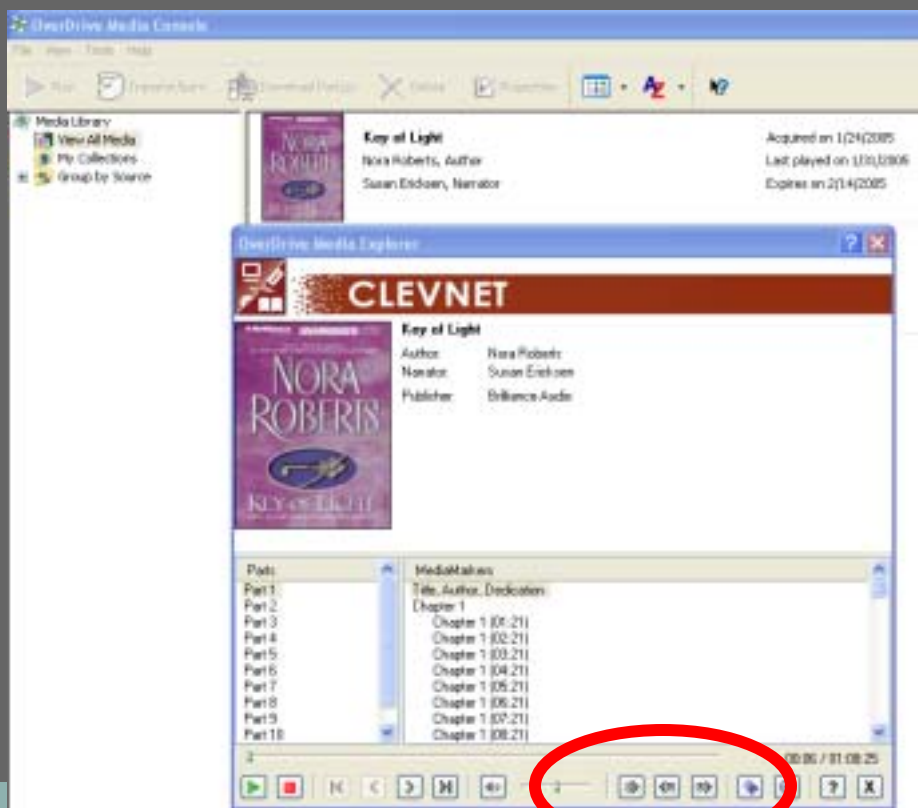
OverDrive Media Console

File View Tools Help

Play Transfer Burn Download Part(s) Delete Properties

Media Library
View All Media
My Collections
Group by Source

NORA ROBERTS

Key of Light
Nora Roberts, Author
Susan Ericksen, Narrator

Acquired on 1/24/2005
Last played on 1/31/2005
Expires on 2/14/2005

OverDrive Media Explorer

CLEVNET

NORA ROBERTS
KEY OF LIGHT

Key of Light
Author: Nora Roberts
Narrator: Susan Ericksen
Publisher: Brilliance Audio

| Parts | MediaMarkers |
|---|---|
| Part 1 | Title, Author, Dedication |
| Part 2 | Chapter 1 |
| Part 3 | Chapter 1 (01:21) |
| Part 4 | Chapter 1 (02:21) |
| Part 5 | Chapter 1 (03:21) |
| Part 6 | Chapter 1 (04:21) |
| Part 7 | Chapter 1 (05:21) |
| Part 8 | Chapter 1 (06:21) |
| Part 9 | Chapter 1 (07:21) |
| Part 10 | Chapter 1 (08:21) |

00:06 / 01:08:25